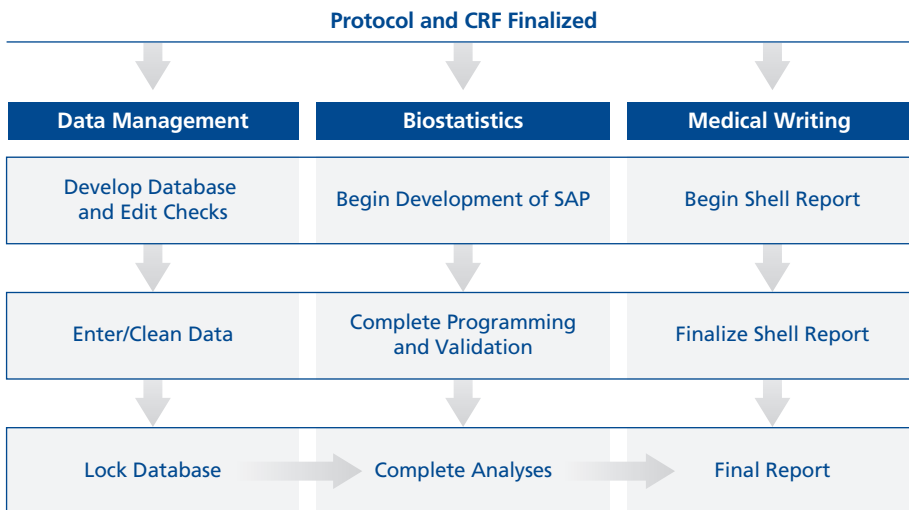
Protocol and CRF Finalized

Data Management

Develop Database and Edit Checks

Enter/Clean Data

Lock Database

Biostatistics

Begin Development of SAP

Complete Programming and Validation

Complete Analyses

Medical Writing

Begin Shell Report

Finalize Shell Report

Final Report